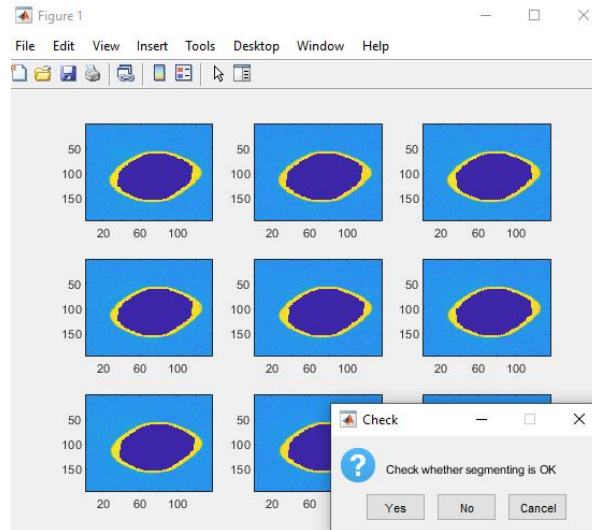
Figure 1

File Edit View Insert Tools Desktop Window Help

50
100
150
20 60 100

50
100
150
20 60 100

50
100
150
20 60 100

50
100
150
20 60 100

50
100
150
20 60 100

50
100
150
20 60 100

50
100
150
20 60 100

50
100
150
20 60

Check

Check whether segmenting is OK

Yes No Cancel